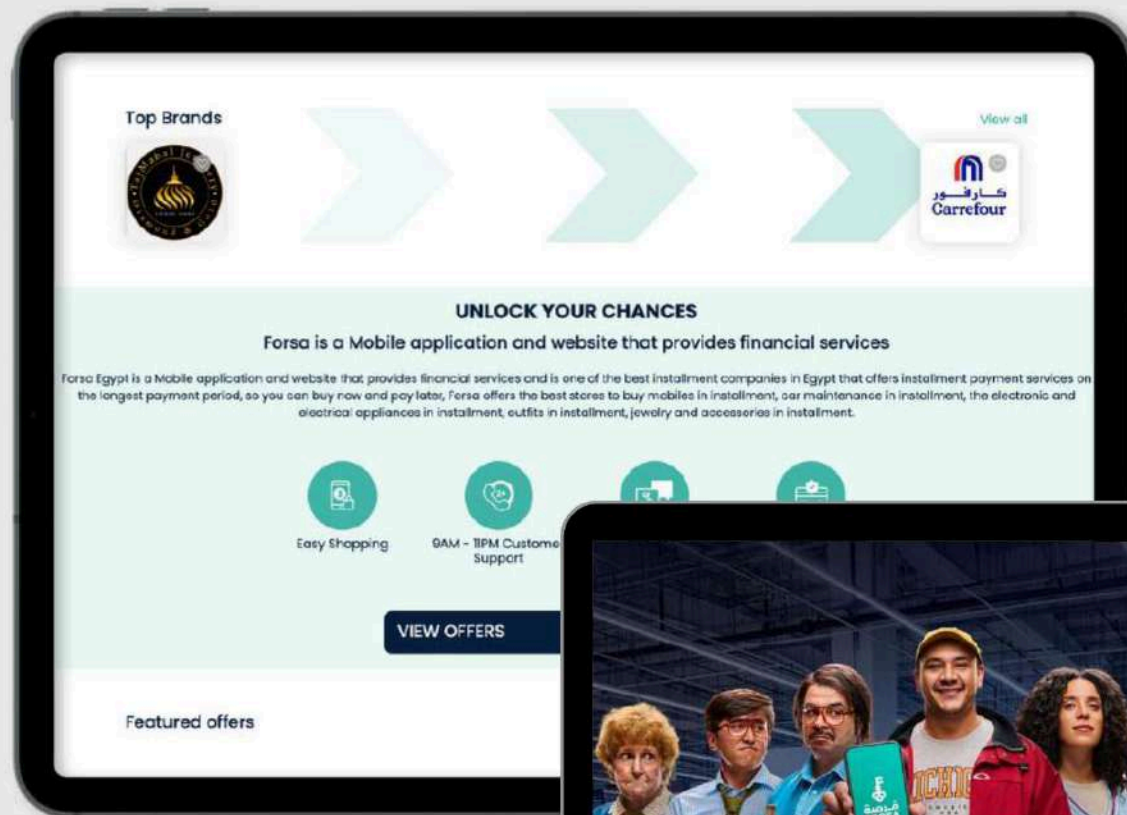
Top Brands

View all

كارفور
Carrefour

UNLOCK YOUR CHANCES

Forsa is a Mobile application and website that provides financial services

Forsa Egypt is a Mobile application and website that provides financial services and is one of the best installment companies in Egypt that offers installment payment services on the longest payment period, so you can buy now and pay later, Forsa offers the best stores to buy mobiles in installment, car maintenance in installment, the electronic and electrical appliances in installment, outfits in installment, jewelry and accessories in installment.

Easy Shopping

9AM - 11PM Customer Support

VIEW OFFERS

Featured offers

فرصة